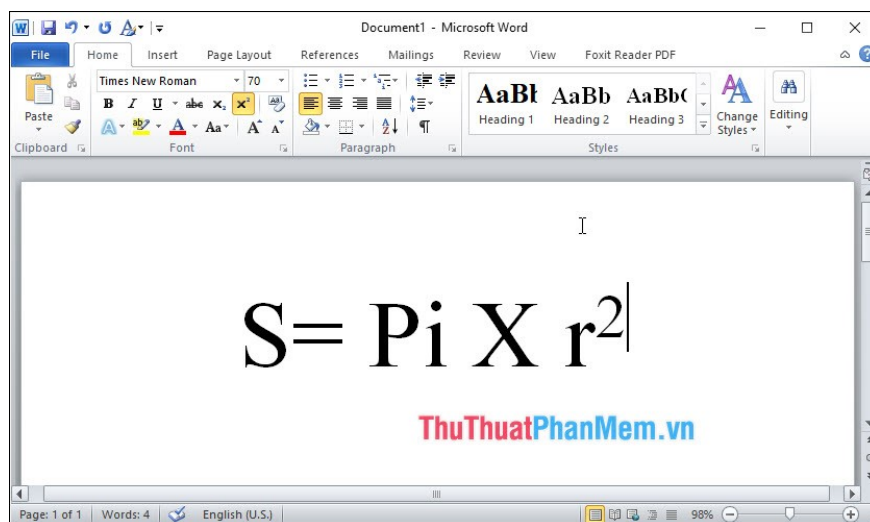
Document1 - Microsoft Word

File Home Insert Page Layout References Mailings Review View Foxit Reader PDF

Times New Roman 70

Paste

B I U abe $x_2$ $x^2$

Aa

AaBl AaBb AaBb(
Heading 1 Heading 2 Heading 3

Change Styles

Editing

Clipboard Font Paragraph Styles

S= Pi X $r^2$

ThuThuatPhanMem.vn

Page: 1 of 1 Words: 4 English (U.S.) 98%